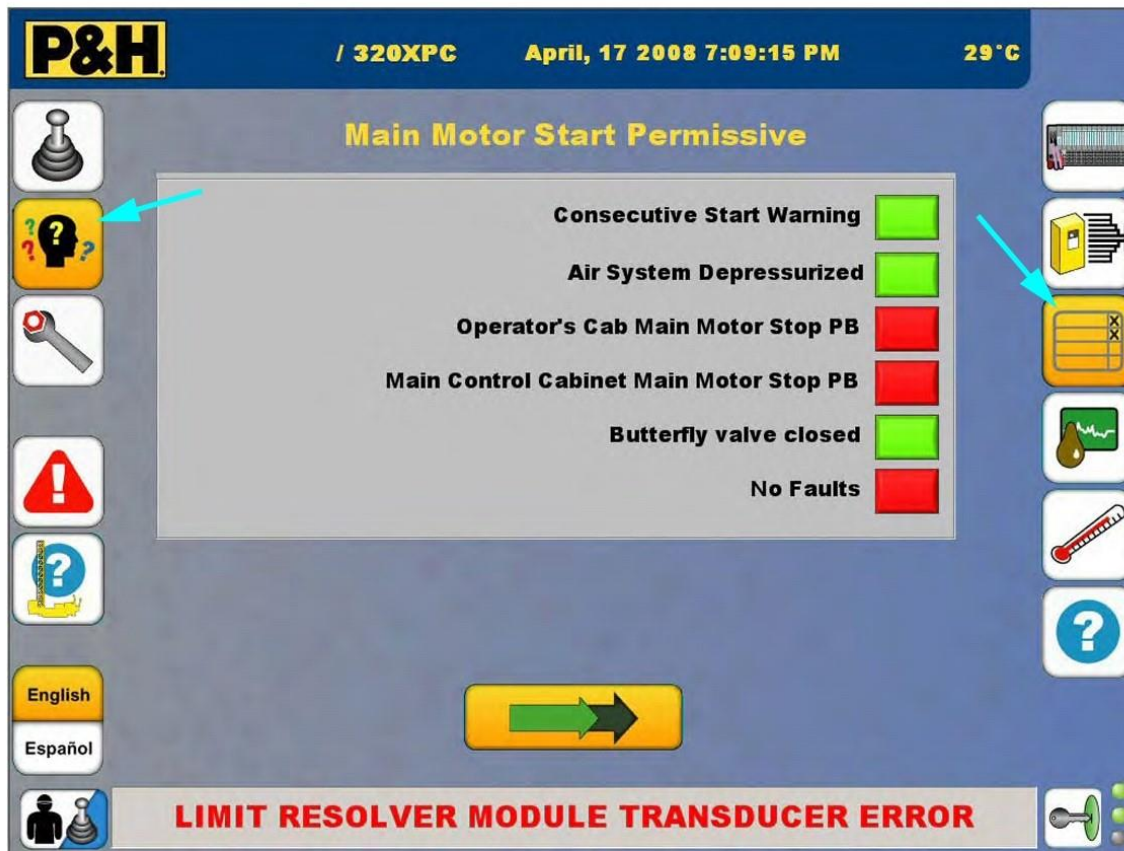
P&H / 320XPC April, 17 2008 7:09:15 PM 29°C

Main Motor Start Permissive

Consecutive Start Warning

Air System Depressurized

Operator's Cab Main Motor Stop PB

Main Control Cabinet Main Motor Stop PB

Butterfly valve closed

No Faults

English

Español

LIMIT RESOLVER MODULE TRANSDUCER ERROR